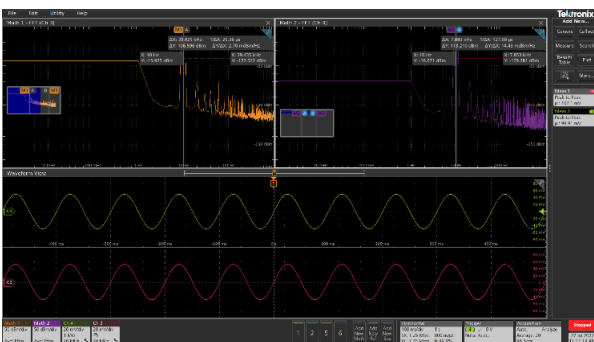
File Edit Utility Help

Tektronix
Add New...

Cursors Callout

Measure Search

Results Table Plot

Math 1 - FFT (Ch 1)

Math 2 - FFT (Ch 3)

Waveform View

Stopped

Math 1 Math 2 Ch 1 Ch 3

Horizontal

Trigger

Acquisition

1 2 3 4 5 6

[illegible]